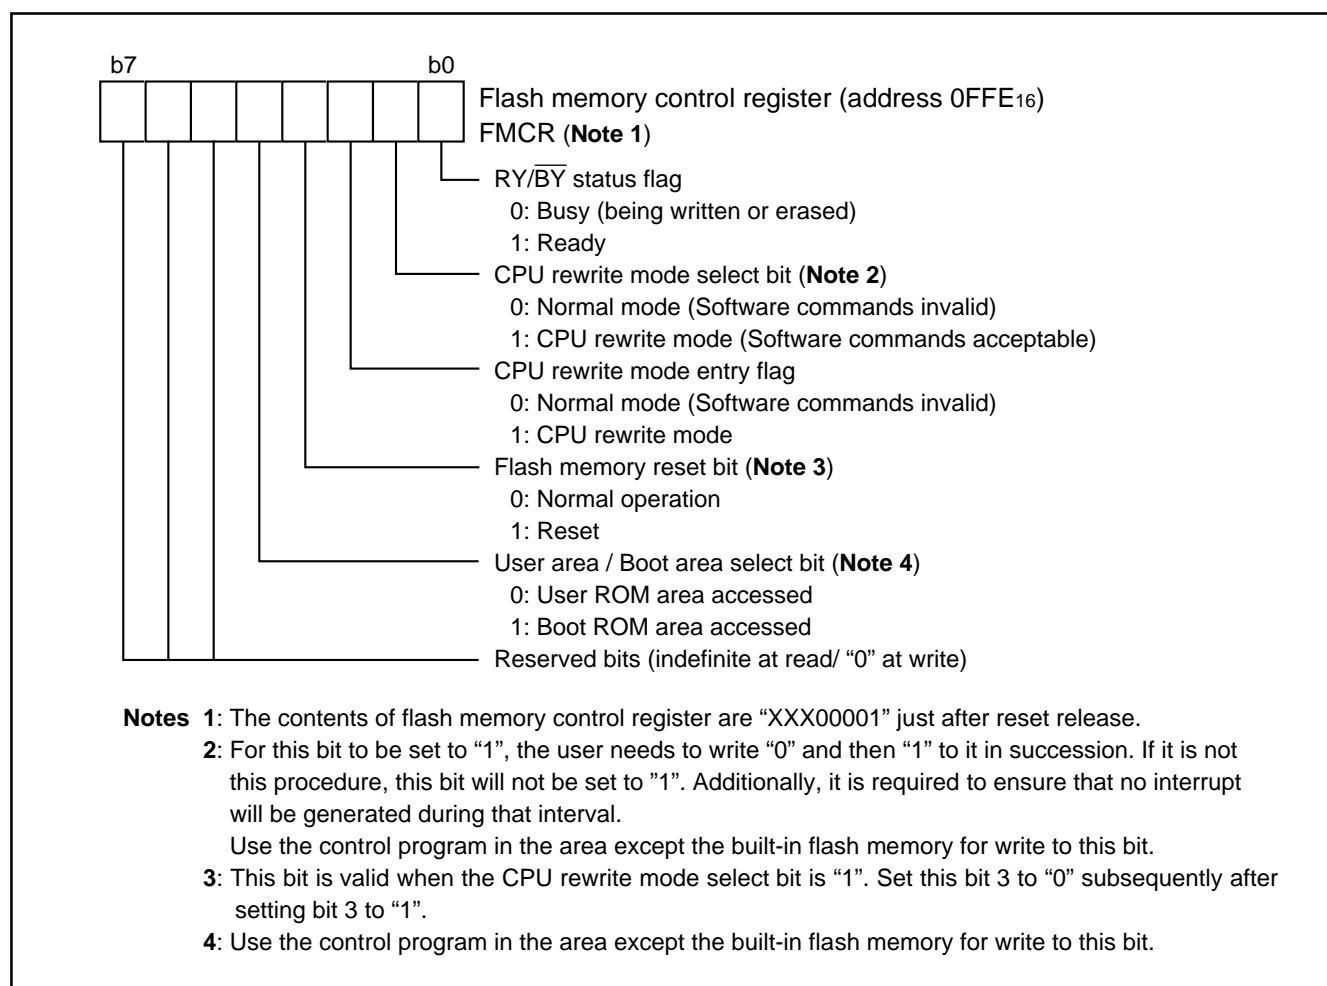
b7 b0

Flash memory control register (address 0FFE$_{16}$)
FMCR (**Note 1**)

RY/$\overline{BY}$ status flag
0: Busy (being written or erased)
1: Ready

CPU rewrite mode select bit (**Note 2**)
0: Normal mode (Software commands invalid)
1: CPU rewrite mode (Software commands acceptable)

CPU rewrite mode entry flag
0: Normal mode (Software commands invalid)
1: CPU rewrite mode

Flash memory reset bit (**Note 3**)
0: Normal operation
1: Reset

User area / Boot area select bit (**Note 4**)
0: User ROM area accessed
1: Boot ROM area accessed

Reserved bits (indefinite at read/ “0” at write)

**Notes 1**: The contents of flash memory control register are “XXX00001” just after reset release.
**2**: For this bit to be set to “1”, the user needs to write “0” and then “1” to it in succession. If it is not this procedure, this bit will not be set to ”1”. Additionally, it is required to ensure that no interrupt will be generated during that interval.
Use the control program in the area except the built-in flash memory for write to this bit.
**3**: This bit is valid when the CPU rewrite mode select bit is “1”. Set this bit 3 to “0” subsequently after setting bit 3 to “1”.
**4**: Use the control program in the area except the built-in flash memory for write to this bit.